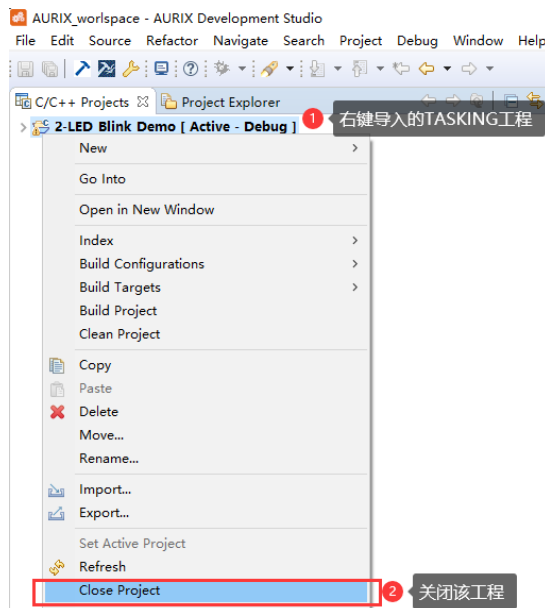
AURIX_worlspace - AURIX Development Studio

File Edit Source Refactor Navigate Search Project Debug Window Help

C/C++ Projects ☒ Project Explorer

2-LED Blink Demo [ Active - Debug ]

1 右键导入的TASKING工程

New
Go Into
Open in New Window
Index
Build Configurations
Build Targets
Build Project
Clean Project
Copy
Paste
Delete
Move...
Rename...
Import...
Export...
Set Active Project
Refresh
Close Project

2 关闭该工程